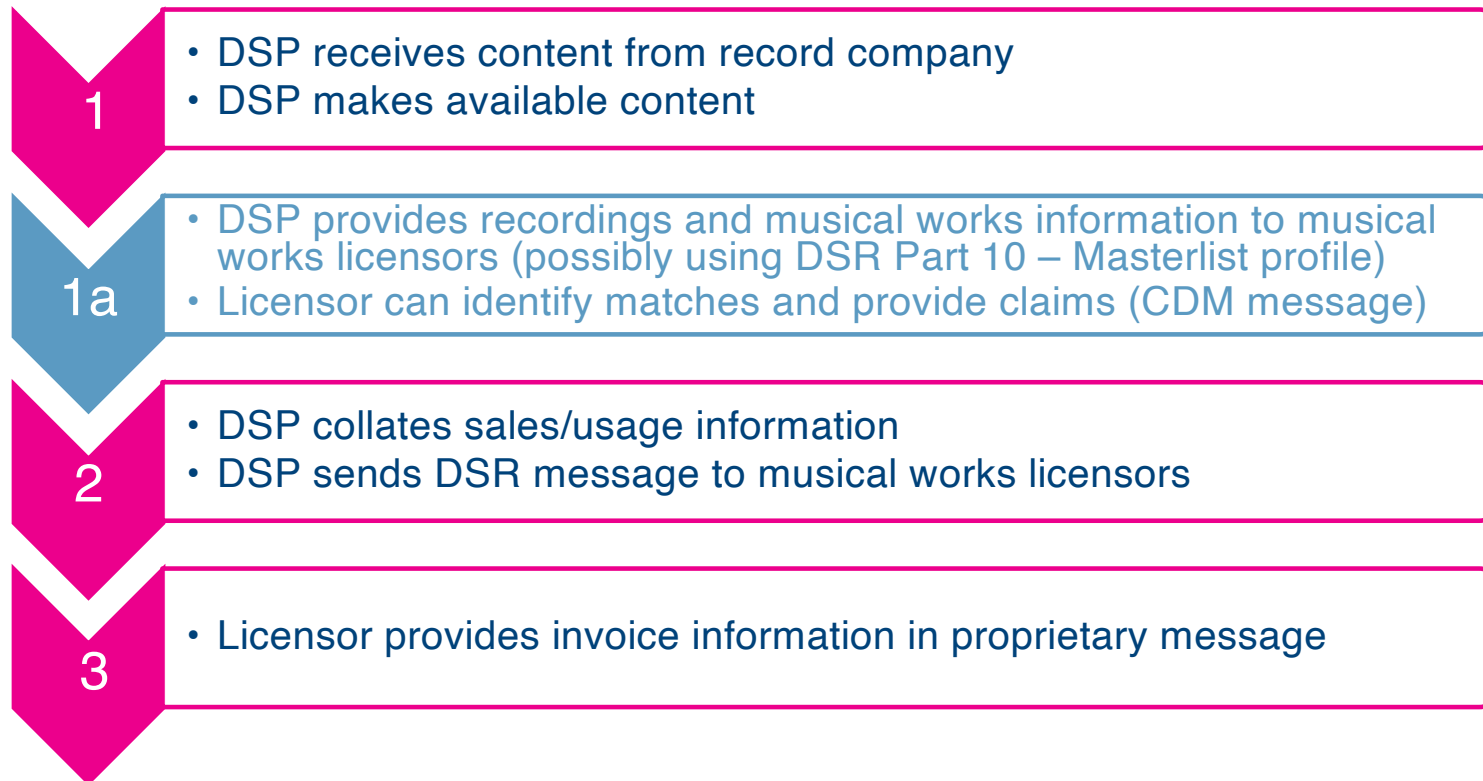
1

• DSP receives content from record company
• DSP makes available content

1a

• DSP provides recordings and musical works information to musical works licensors (possibly using DSR Part 10 – Masterlist profile)
• Licensor can identify matches and provide claims (CDM message)

2

• DSP collates sales/usage information
• DSP sends DSR message to musical works licensors

3

• Licensor provides invoice information in proprietary message